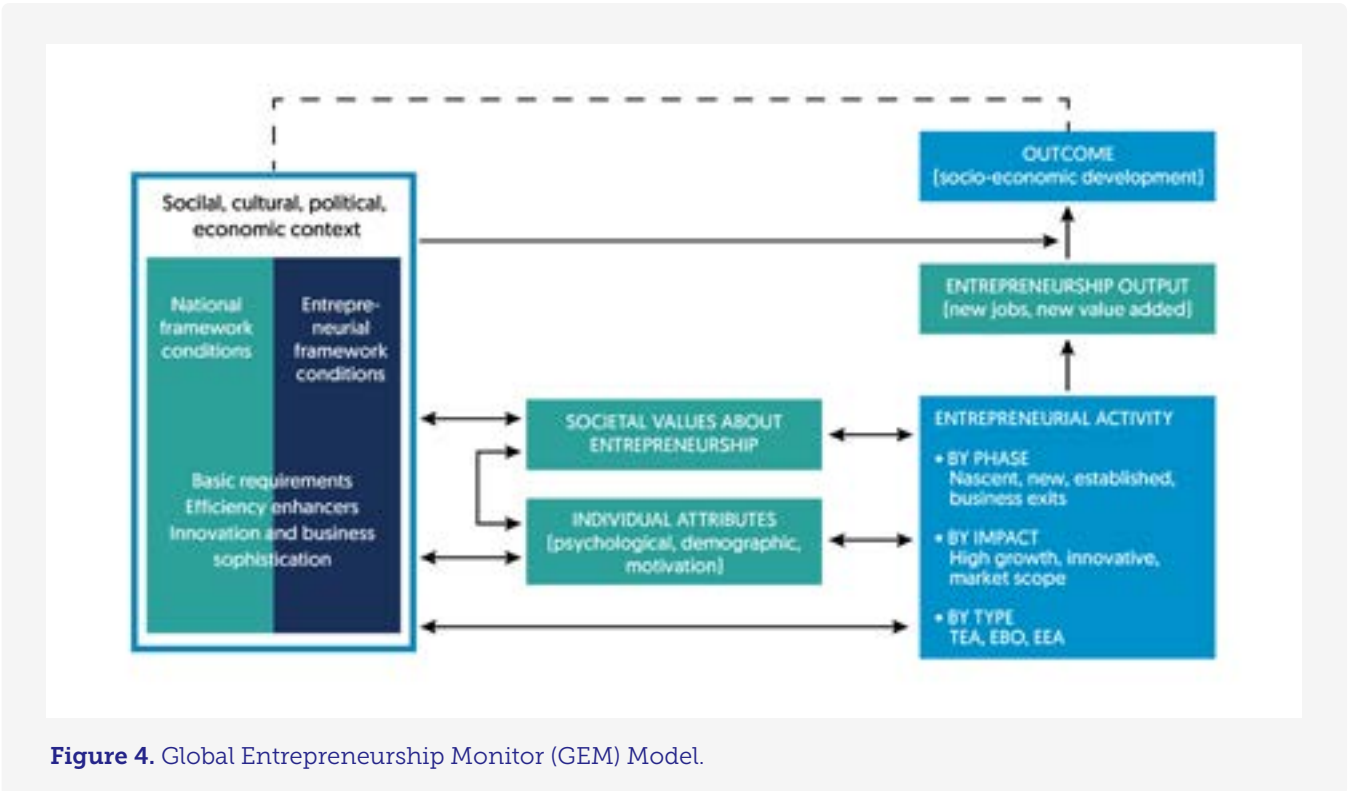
OUTCOME
[socio-economic development]

Social, cultural, political, economic context

National framework conditions

Entrepreneurial framework conditions

Basic requirements
Efficiency enhancers
Innovation and business sophistication

ENTREPRENEURSHIP OUTPUT
[new jobs, new value added]

SOCIETAL VALUES ABOUT ENTREPRENEURSHIP

INDIVIDUAL ATTRIBUTES
[psychological, demographic, motivation]

ENTREPRENEURIAL ACTIVITY

• BY PHASE
Nascent, new, established, business exits

• BY IMPACT
High growth, innovative, market scope

• BY TYPE
TEA, EBO, EEA

**Figure 4.** Global Entrepreneurship Monitor (GEM) Model.